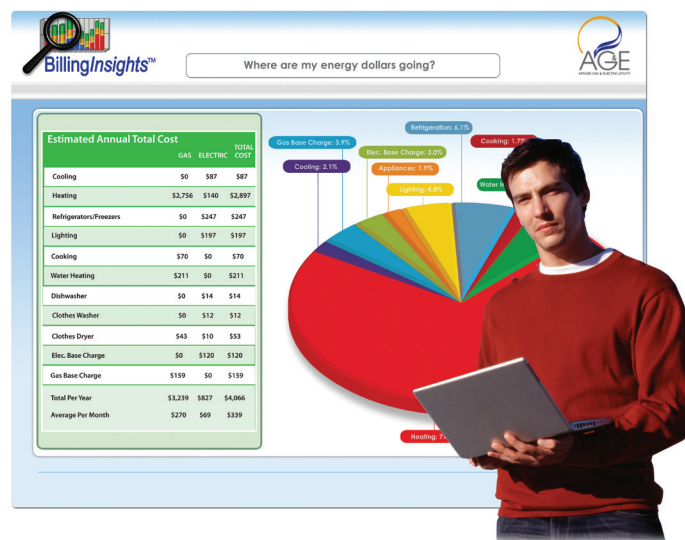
BillingInsights™

Where are my energy dollars going?

AGE
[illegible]

Estimated Annual Total Cost

| | GAS | ELECTRIC | TOTAL COST |
|---|---|---|---|
| Cooling | $0 | $87 | $87 |
| Heating | $2,756 | $140 | $2,897 |
| Refrigerators/Freezers | $0 | $247 | $247 |
| Lighting | $0 | $197 | $197 |
| Cooking | $70 | $0 | $70 |
| Water Heating | $211 | $0 | $211 |
| Dishwasher | $0 | $14 | $14 |
| Clothes Washer | $0 | $12 | $12 |
| Clothes Dryer | $43 | $10 | $53 |
| Elec. Base Charge | $0 | $120 | $120 |
| Gas Base Charge | $159 | $0 | $159 |
| Total Per Year | $3,239 | $827 | $4,066 |
| Average Per Month | $270 | $69 | $339 |

Gas Base Charge: 3.9%
Cooling: 2.1%
Elec. Base Charge: 3.0%
Appliances: 1.9%
Lighting: 4.8%
Refrigeration: 6.1%
Cooking: 1.7%
Water H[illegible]
Heating: 7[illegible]